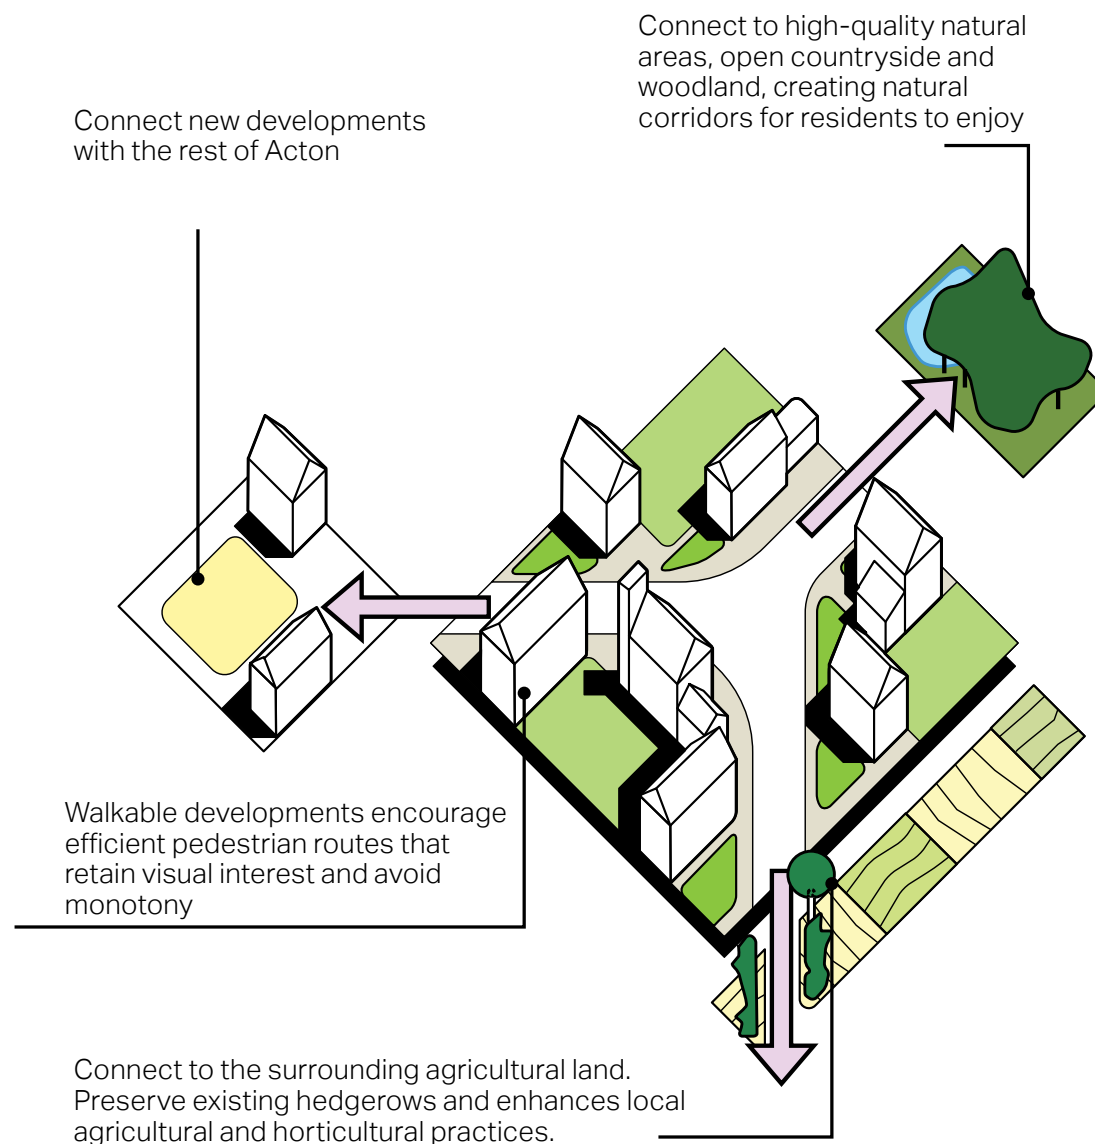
Connect to high-quality natural areas, open countryside and woodland, creating natural corridors for residents to enjoy

Connect new developments with the rest of Acton

Walkable developments encourage efficient pedestrian routes that retain visual interest and avoid monotony

Connect to the surrounding agricultural land. Preserve existing hedgerows and enhances local agricultural and horticultural practices.